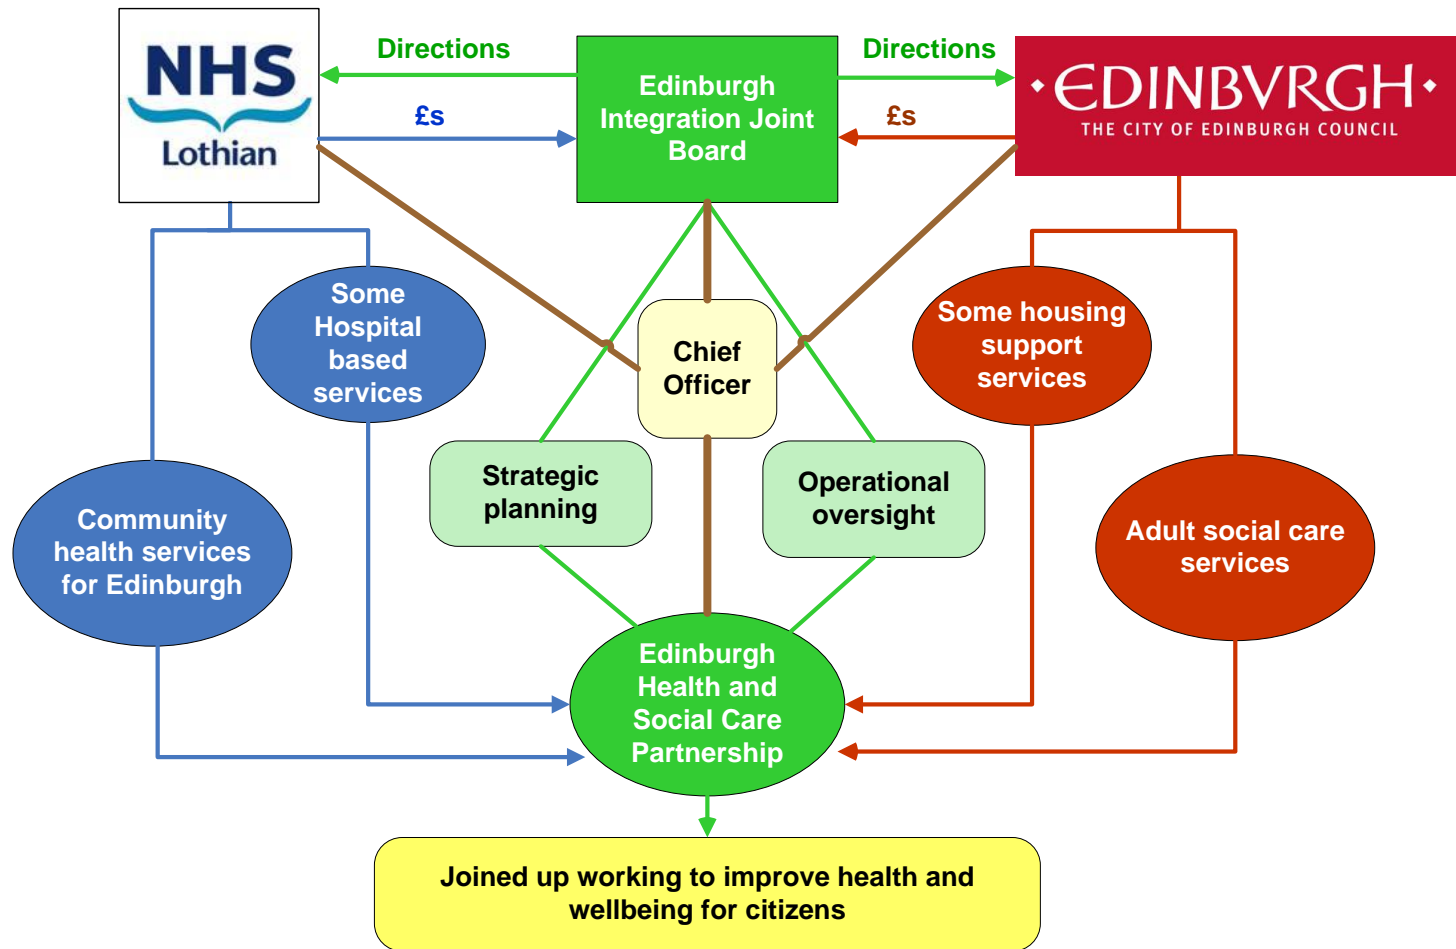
NHS
Lothian

Directions

£s

Edinburgh Integration Joint Board

Directions

£s

EDINBVRGH
THE CITY OF EDINBURGH COUNCIL

Some Hospital based services

Chief Officer

Some housing support services

Strategic planning

Operational oversight

Community health services for Edinburgh

Adult social care services

Edinburgh Health and Social Care Partnership

Joined up working to improve health and wellbeing for citizens